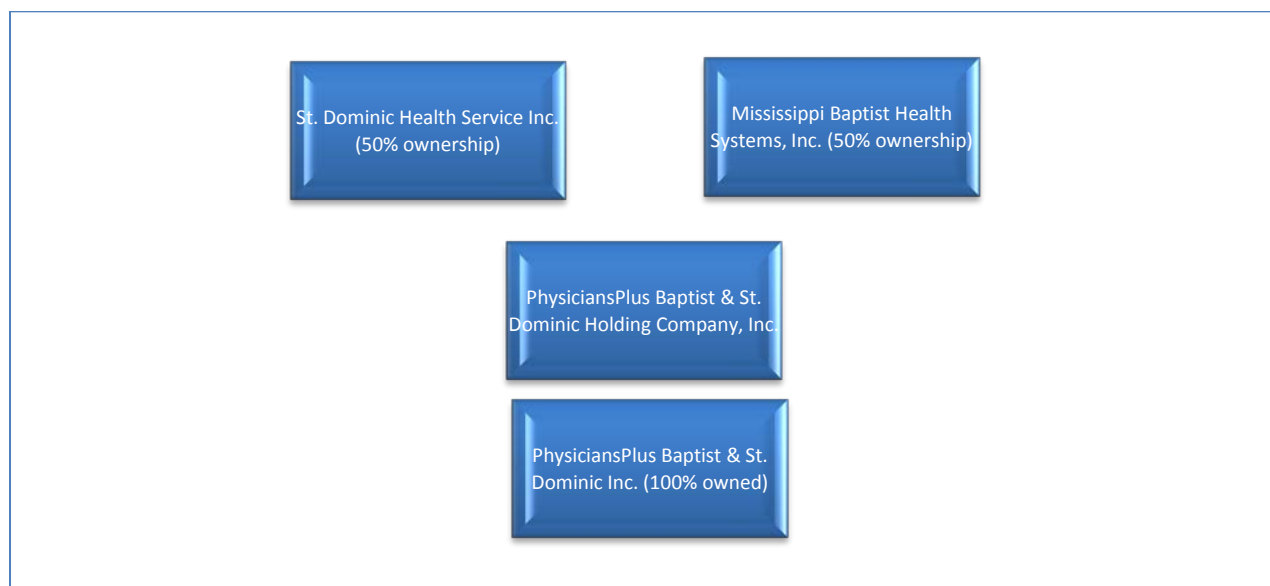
St. Dominic Health Service Inc. (50% ownership)

Mississippi Baptist Health Systems, Inc. (50% ownership)

PhysiciansPlus Baptist & St. Dominic Holding Company, Inc.

PhysiciansPlus Baptist & St. Dominic Inc. (100% owned)